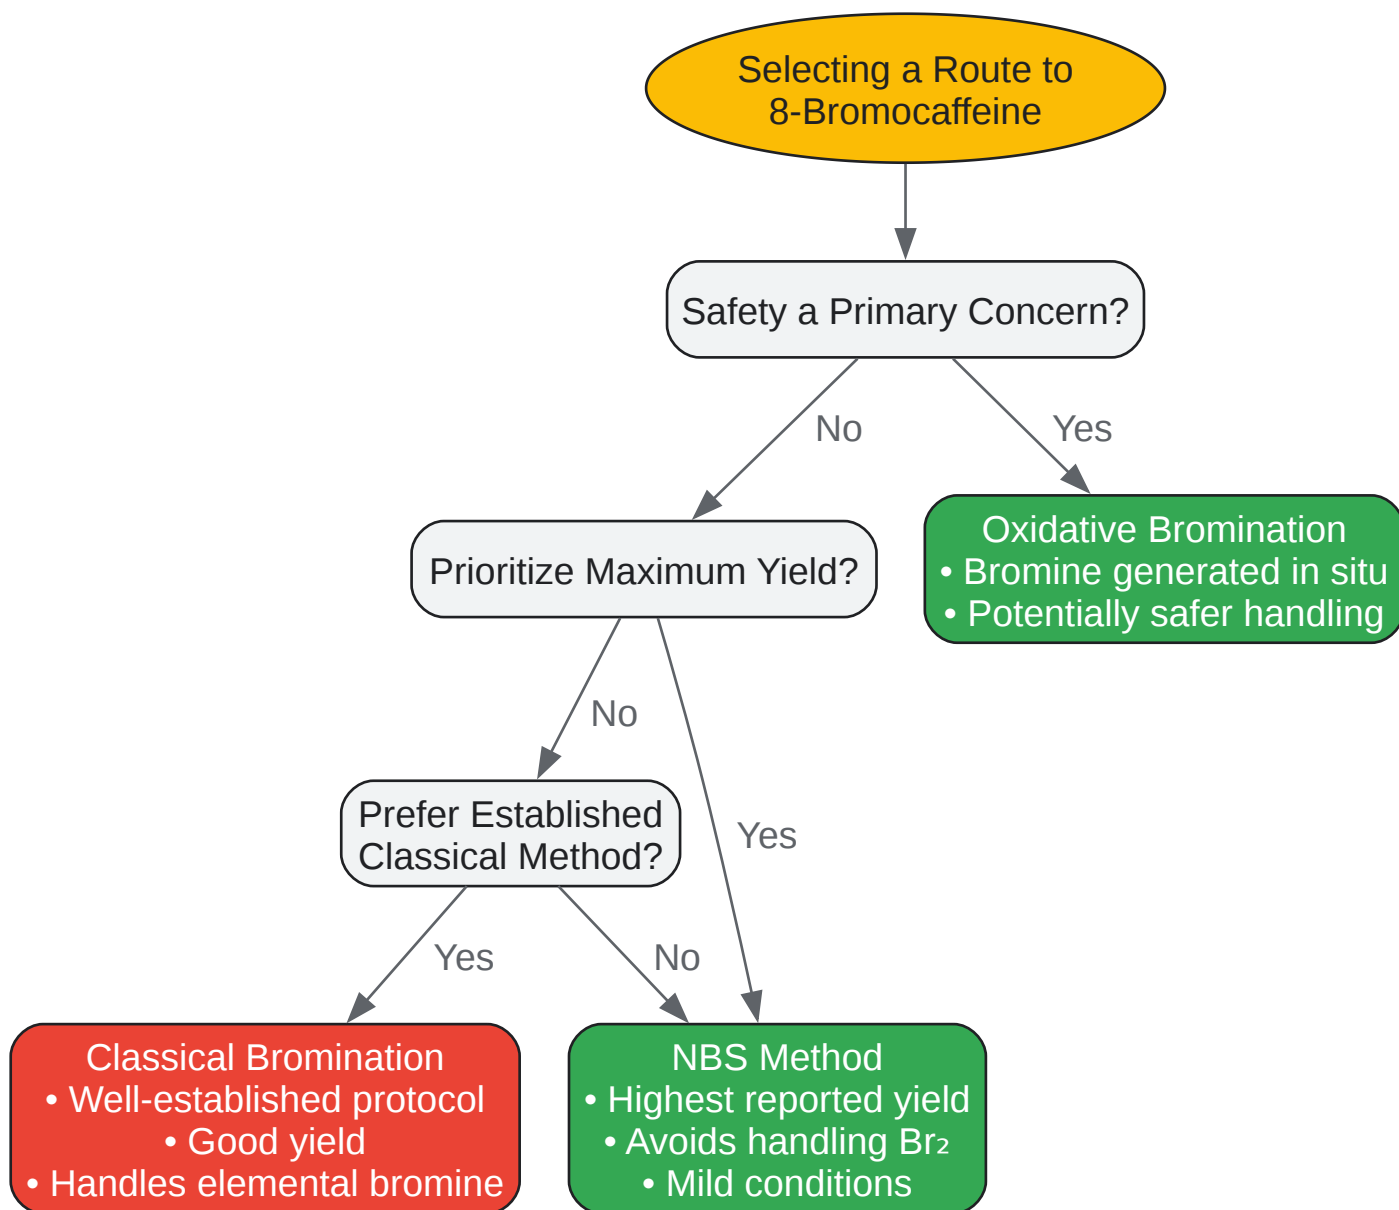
Selecting a Route to 8-Bromocaffeine

Safety a Primary Concern?

No

Yes

Oxidative Bromination
• Bromine generated in situ
• Potentially safer handling

Prioritize Maximum Yield?

No

Yes

Prefer Established Classical Method?

Yes

No

Classical Bromination
• Well-established protocol
• Good yield
• Handles elemental bromine

NBS Method
• Highest reported yield
• Avoids handling $Br_2$
• Mild conditions